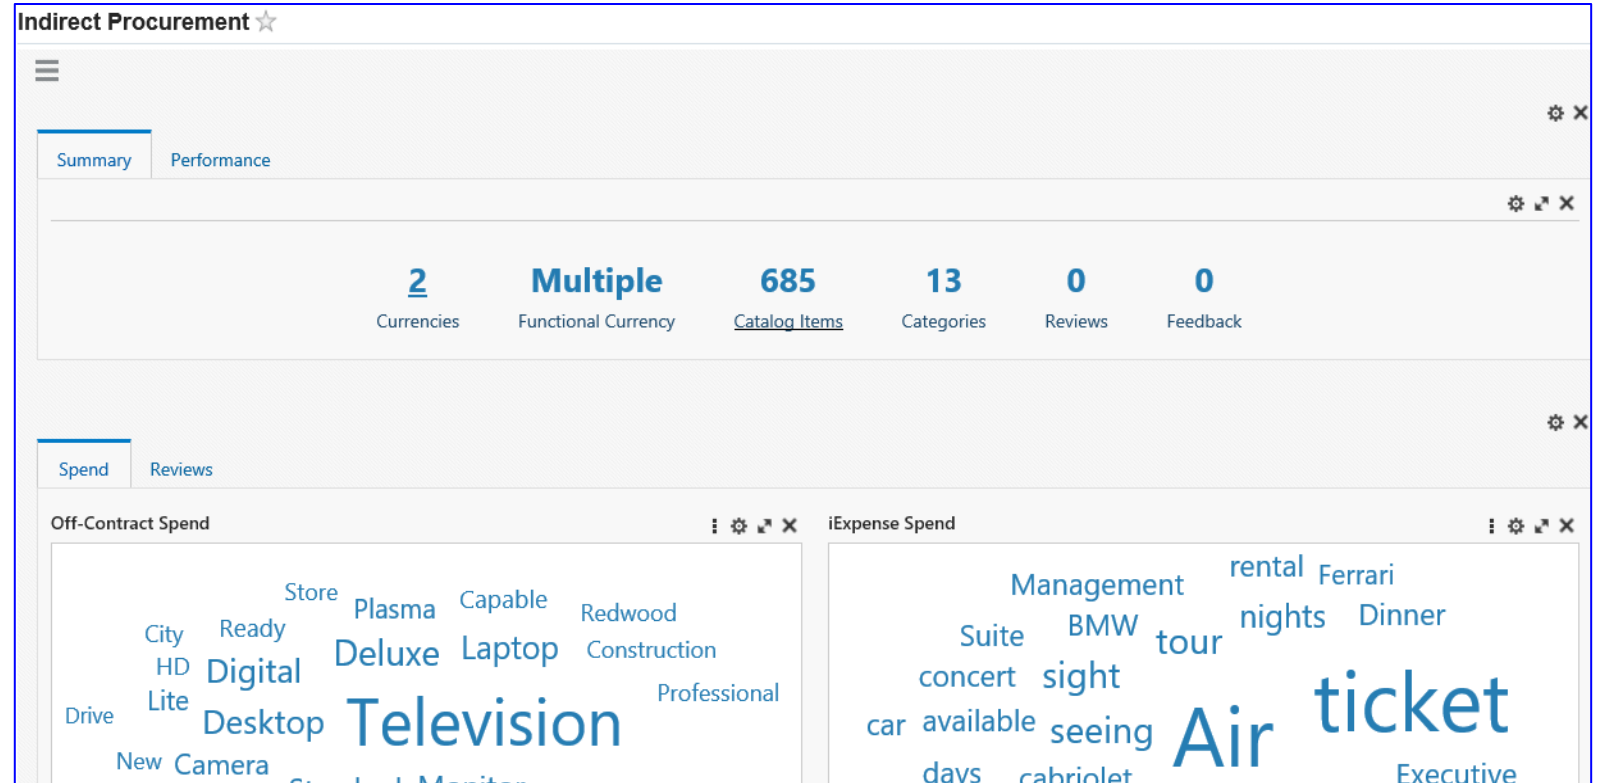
Indirect Procurement ☆

Summary Performance

2 Currencies
Multiple Functional Currency
685 Catalog Items
13 Categories
0 Reviews
0 Feedback

Spend Reviews

Off-Contract Spend

Store Plasma Capable Redwood City Ready HD Digital Deluxe Laptop Construction Lite Professional Drive Desktop Television New Camera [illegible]

iExpense Spend

Management rental Ferrari Suite BMW tour nights Dinner concert sight car available seeing Air ticket days cabriolet Executive